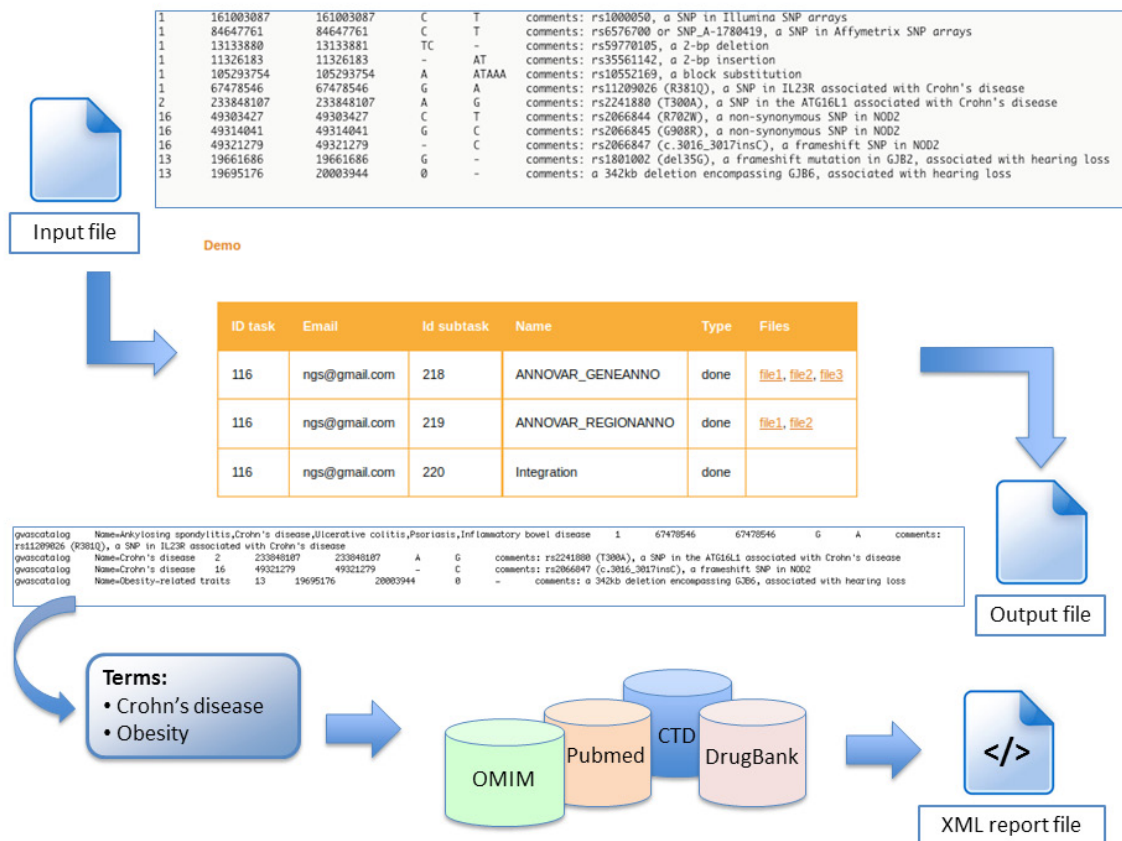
| | | | | | |
|---|---|---|---|---|---|
| 1 | 161003087 | 161003087 | C | T | comments: rs1000050, a SNP in Illumina SNP arrays |
| 1 | 84647761 | 84647761 | C | T | comments: rs6576700 or SNP_A-1780419, a SNP in Affymetrix SNP arrays |
| 1 | 13133880 | 13133881 | TC | - | comments: rs59770105, a 2-bp deletion |
| 1 | 11326183 | 11326183 | - | AT | comments: rs35561142, a 2-bp insertion |
| 1 | 105293754 | 105293754 | A | ATAAA | comments: rs10552169, a block substitution |
| 1 | 67478546 | 67478546 | G | A | comments: rs11209026 (R381Q), a SNP in IL23R associated with Crohn's disease |
| 2 | 233848107 | 233848107 | A | G | comments: rs2241880 (T300A), a SNP in the ATG16L1 associated with Crohn's disease |
| 16 | 49303427 | 49303427 | C | T | comments: rs2066844 (R702W), a non-synonymous SNP in NOD2 |
| 16 | 49314041 | 49314041 | G | C | comments: rs2066845 (G908R), a non-synonymous SNP in NOD2 |
| 16 | 49321279 | 49321279 | - | C | comments: rs2066847 (c.3016_3017insC), a frameshift SNP in NOD2 |
| 13 | 19661686 | 19661686 | G | - | comments: rs1801002 (del35G), a frameshift mutation in GJB2, associated with hearing loss |
| 13 | 19695176 | 20003944 | 0 | - | comments: a 342kb deletion encompassing GJB6, associated with hearing loss |

Input file

Demo

| ID task | Email | Id subtask | Name | Type | Files |
|---|---|---|---|---|---|
| 116 | ngs@gmail.com | 218 | ANNOVAR_GENEANNO | done | file1, file2, file3 |
| 116 | ngs@gmail.com | 219 | ANNOVAR_REGIONANNO | done | file1, file2 |
| 116 | ngs@gmail.com | 220 | Integration | done | |

gwascatalog Name=Ankylosing spondylitis,Crohn's disease,Ulcerative colitis,Psoriasis,Inflammatory bowel disease 1 67478546 67478546 G A comments: rs11209026 (R381Q), a SNP in IL23R associated with Crohn's disease
gwascatalog Name=Crohn's disease 2 233848107 233848107 A G comments: rs2241880 (T300A), a SNP in the ATG16L1 associated with Crohn's disease
gwascatalog Name=Crohn's disease 16 49321279 49321279 - C comments: rs2066847 (c.3016_3017insC), a frameshift SNP in NOD2
gwascatalog Name=Obesity-related traits 13 19695176 20003944 0 - comments: a 342kb deletion encompassing GJB6, associated with hearing loss

Output file

Terms:
• Crohn's disease
• Obesity

OMIM
Pubmed
CTD
DrugBank

</>

XML report file